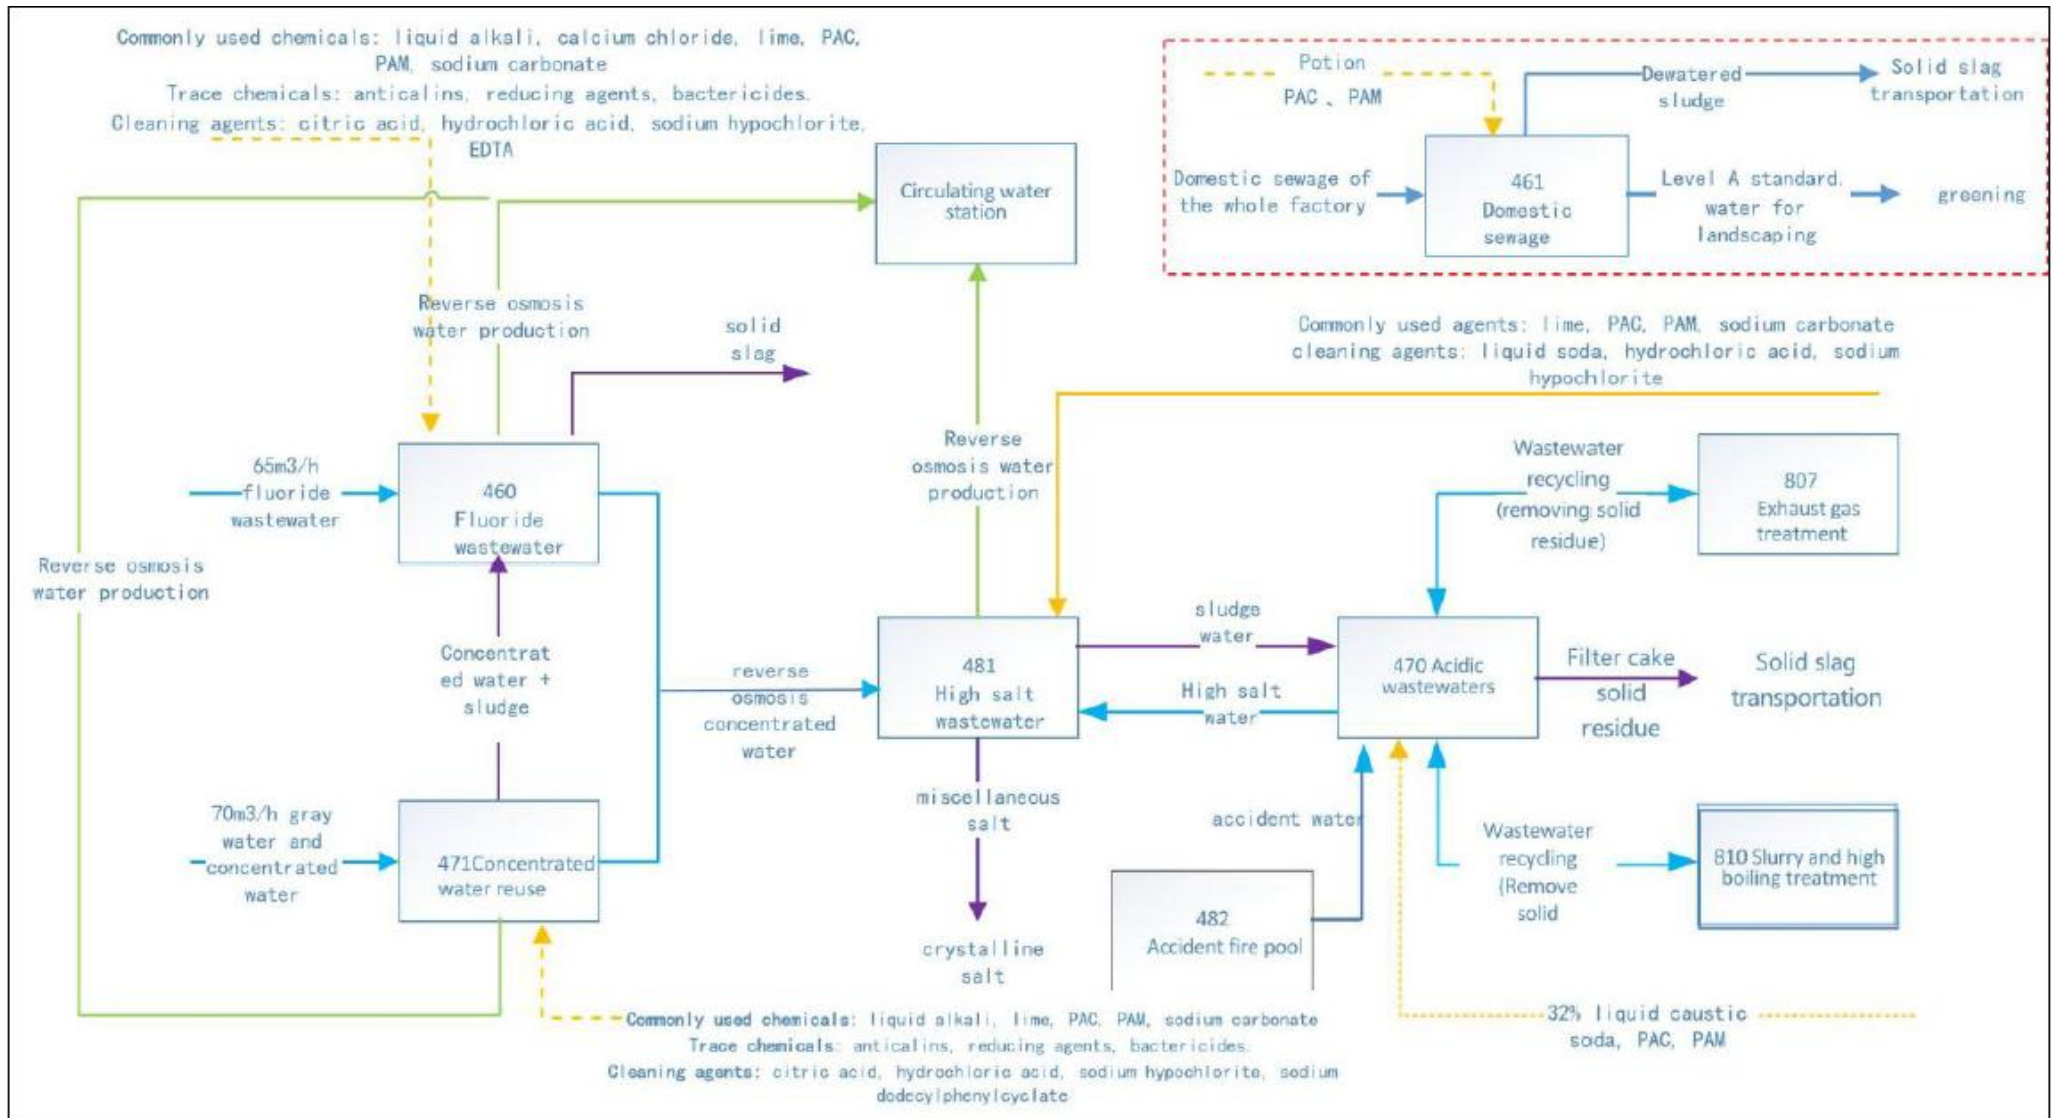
Commonly used chemicals: liquid alkali, calcium chloride, lime, PAC, PAM, sodium carbonate
Trace chemicals: anticalins, reducing agents, bactericides.
Cleaning agents: citric acid, hydrochloric acid, sodium hypochlorite, EDTA

Potion
PAC 、PAM
Dewatered sludge
Solid slag transportation
Domestic sewage of the whole factory
461 Domestic sewage
Level A standard, water for landscaping
greening

Circulating water station

Reverse osmosis water production
solid slag

Commonly used agents: lime, PAC, PAM, sodium carbonate
cleaning agents: liquid soda, hydrochloric acid, sodium hypochlorite

Reverse osmosis water production

65m3/h fluoride wastewater
460 Fluoride wastewater

Wastewater recycling (removing solid residue)
807 Exhaust gas treatment

Reverse osmosis water production

Concentrated water + sludge

reverse osmosis concentrated water
481 High salt wastewater
sludge water
High salt water
470 Acidic wastewaters
Filter cake solid residue
Solid slag transportation

70m3/h gray water and concentrated water
471Concentrated water reuse

miscellaneous salt
crystalline salt

accident water
482 Accident fire pool

Wastewater recycling (Remove solid
810 Slurry and high boiling treatment

Commonly used chemicals: liquid alkali, lime, PAC, PAM, sodium carbonate
Trace chemicals: anticalins, reducing agents, bactericides.
Cleaning agents: citric acid, hydrochloric acid, sodium hypochlorite, sodium dodecylphenylcyclate

32% liquid caustic soda, PAC, PAM